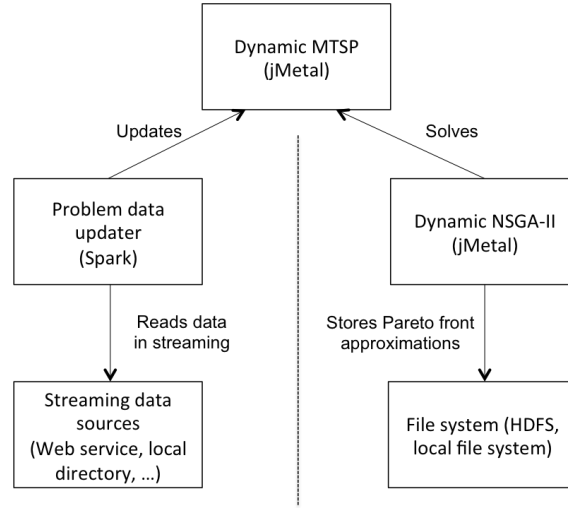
Dynamic MTSP
(jMetal)

Updates

Solves

Problem data updater
(Spark)

Dynamic NSGA-II
(jMetal)

Reads data in streaming

Stores Pareto front approximations

Streaming data sources
(Web service, local directory, …)

File system (HDFS, local file system)